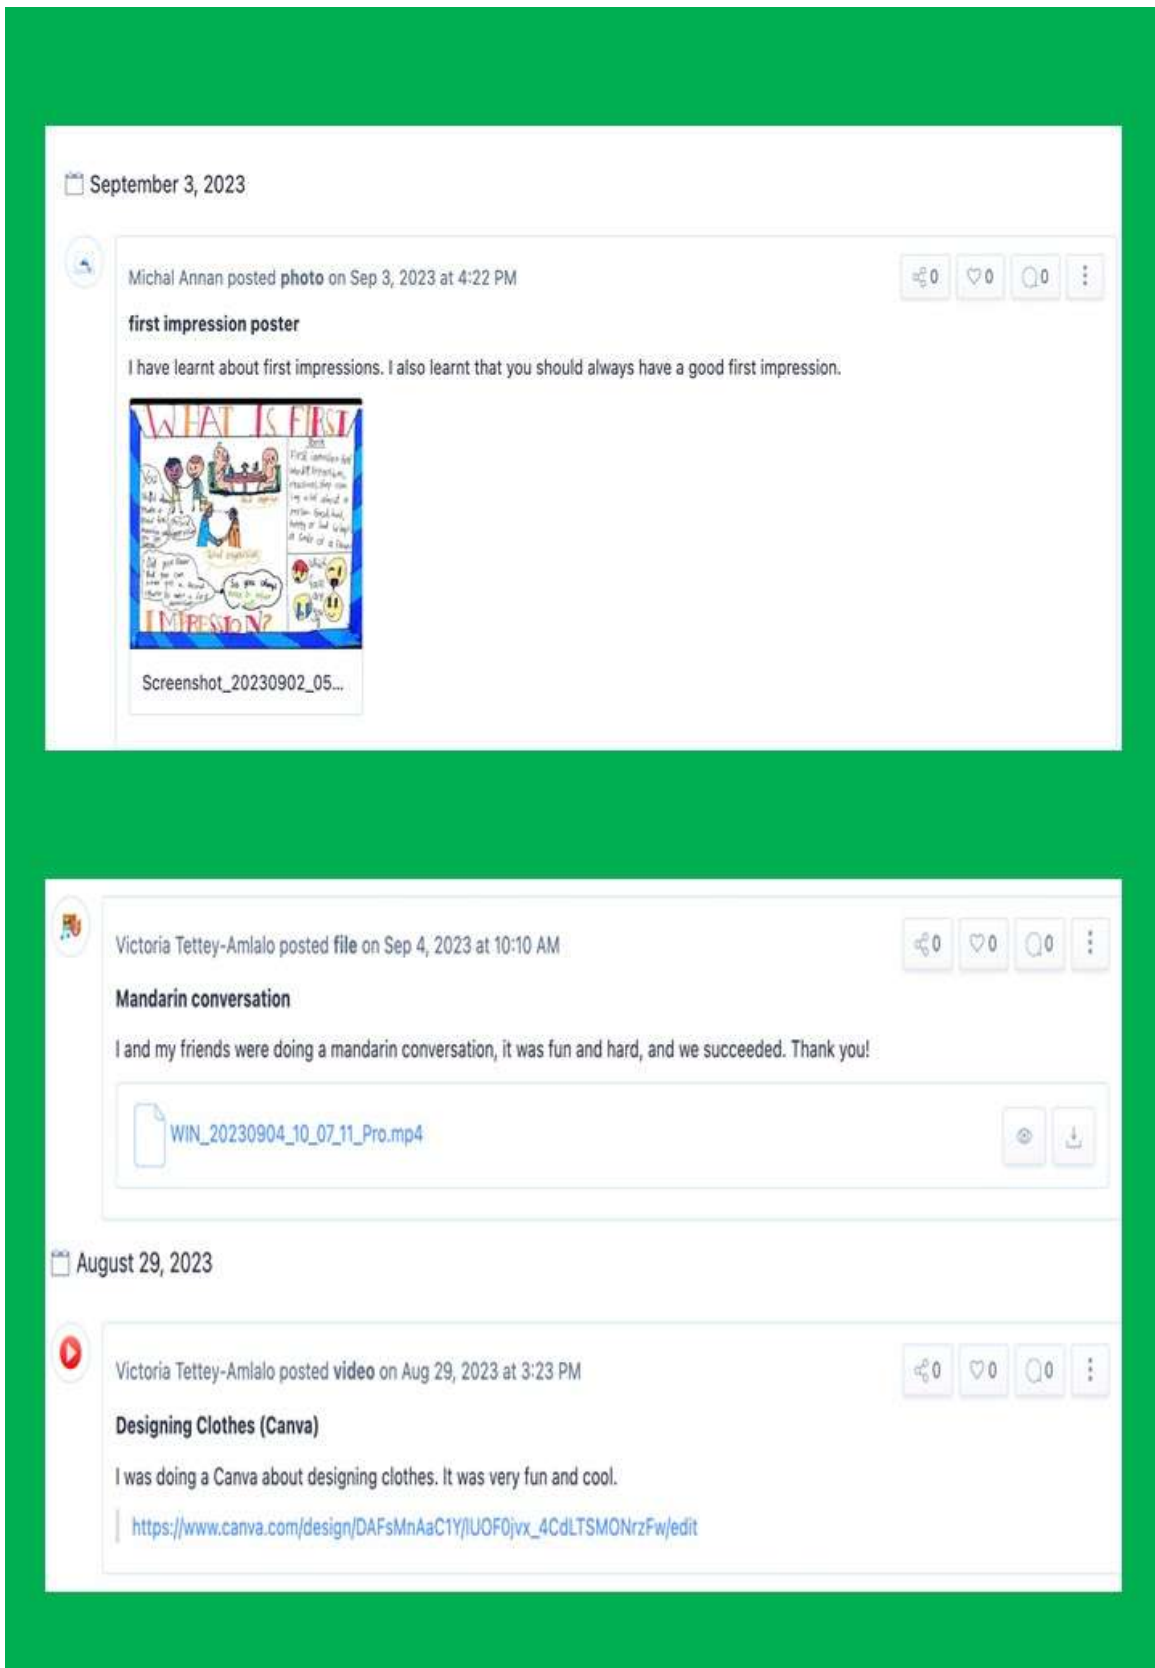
September 3, 2023

Michal Annan posted **photo** on Sep 3, 2023 at 4:22 PM

0 0 0

**first impression poster**

I have learnt about first impressions. I also learnt that you should always have a good first impression.

WHAT IS FIRST IMPRESSION?

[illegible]

Screenshot_20230902_05...

Victoria Tettey-Amlalo posted **file** on Sep 4, 2023 at 10:10 AM

0 0 0

**Mandarin conversation**

I and my friends were doing a mandarin conversation, it was fun and hard, and we succeeded. Thank you!

WIN_20230904_10_07_11_Pro.mp4

August 29, 2023

Victoria Tettey-Amlalo posted **video** on Aug 29, 2023 at 3:23 PM

0 0 0

**Designing Clothes (Canva)**

I was doing a Canva about designing clothes. It was very fun and cool.

https://www.canva.com/design/DAFsMnAaC1Y/lUOF0jvx_4CdLTSMONrzFw/edit